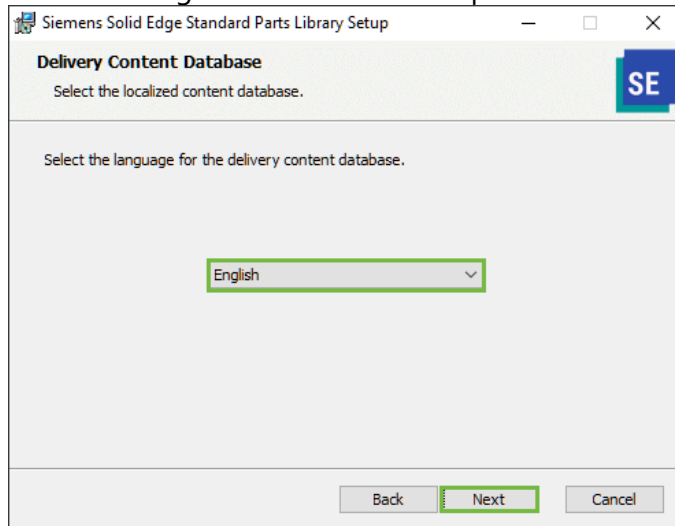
Siemens Solid Edge Standard Parts Library Setup

Delivery Content Database

Select the localized content database.

SE

Select the language for the delivery content database.

English

Back

Next

Cancel